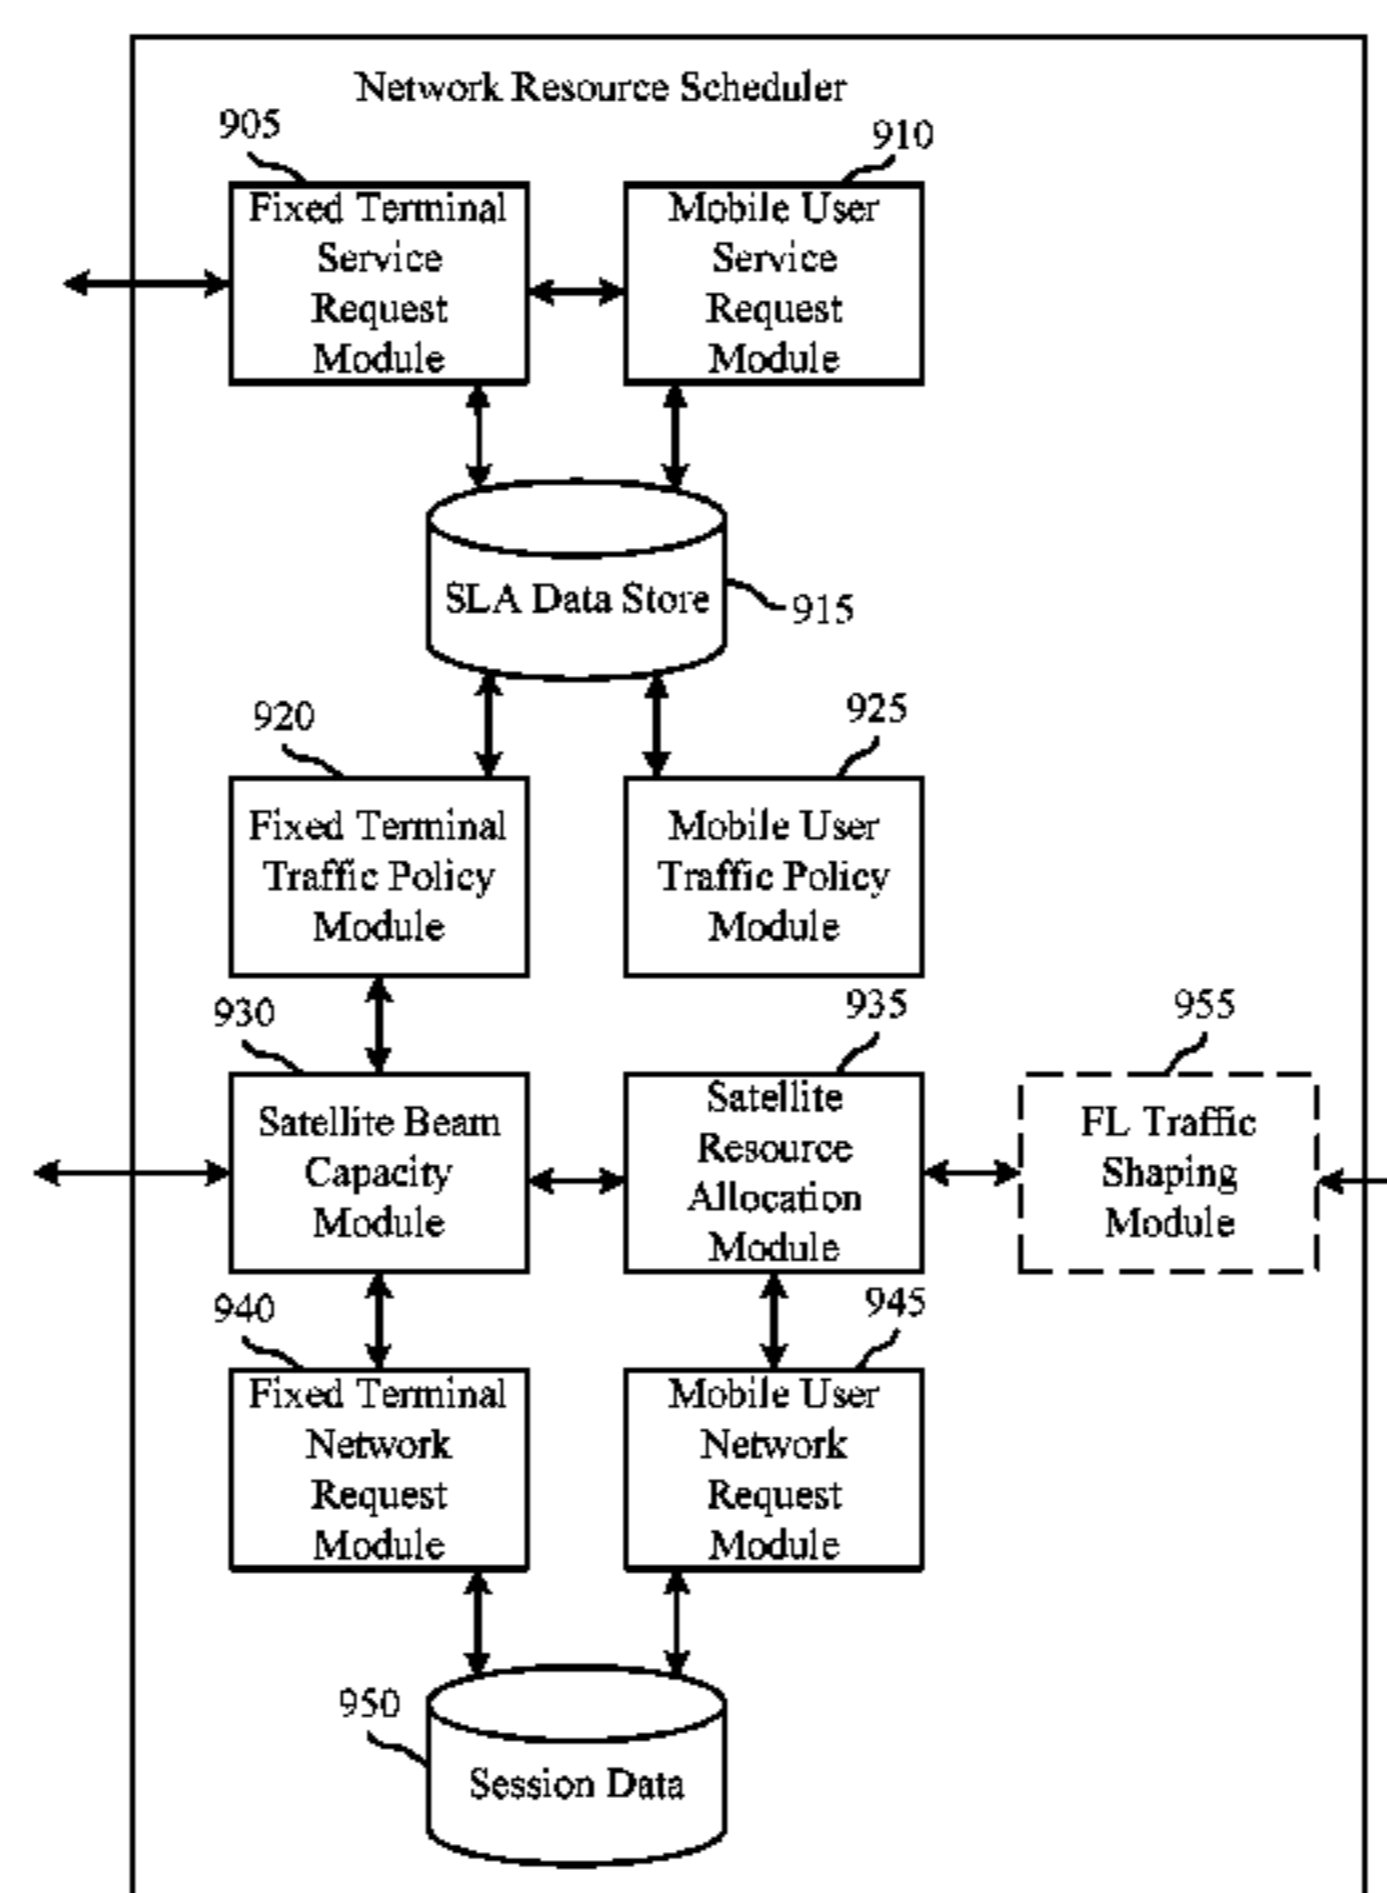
Network Resource Scheduler

905
Fixed Terminal Service Request Module

910
Mobile User Service Request Module

SLA Data Store
915

920
Fixed Terminal Traffic Policy Module

925
Mobile User Traffic Policy Module

930
Satellite Beam Capacity Module

935
Satellite Resource Allocation Module

955
FL Traffic Shaping Module

940
Fixed Terminal Network Request Module

945
Mobile User Network Request Module

950
Session Data